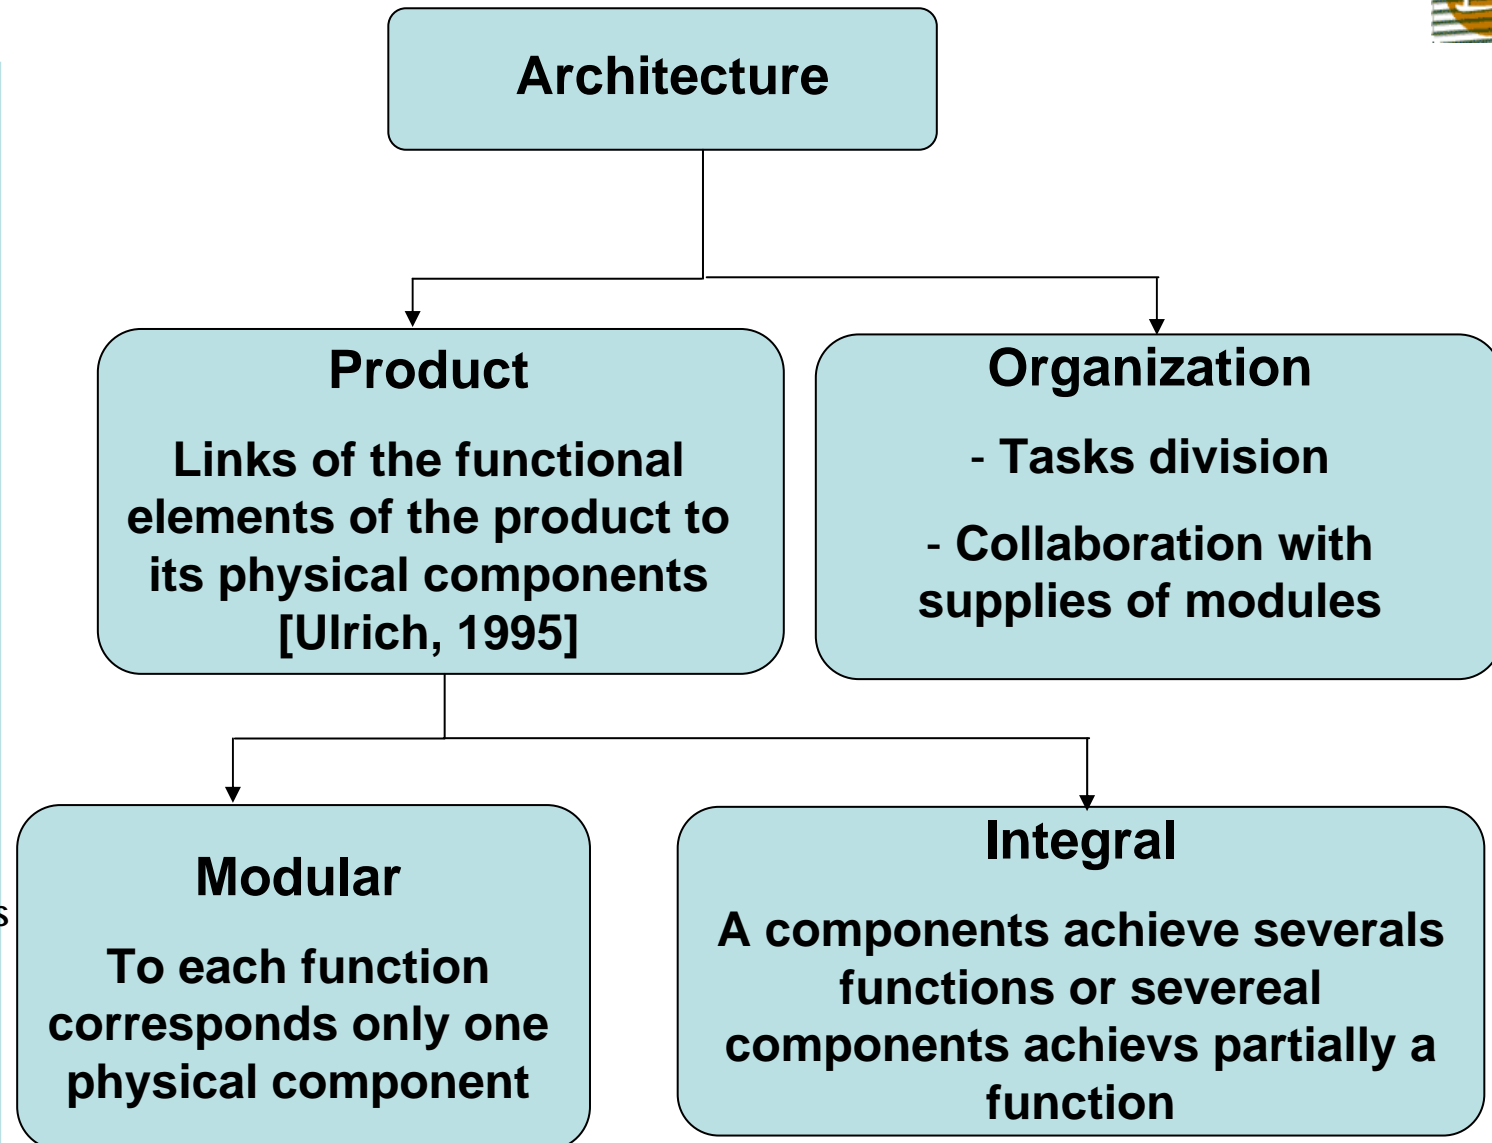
Architecture

Product

Links of the functional elements of the product to its physical components [Ulrich, 1995]

Organization

- Tasks division

- Collaboration with supplies of modules

Modular

To each function corresponds only one physical component

Integral

A components achieve severals functions or severeal components achievs partially a function